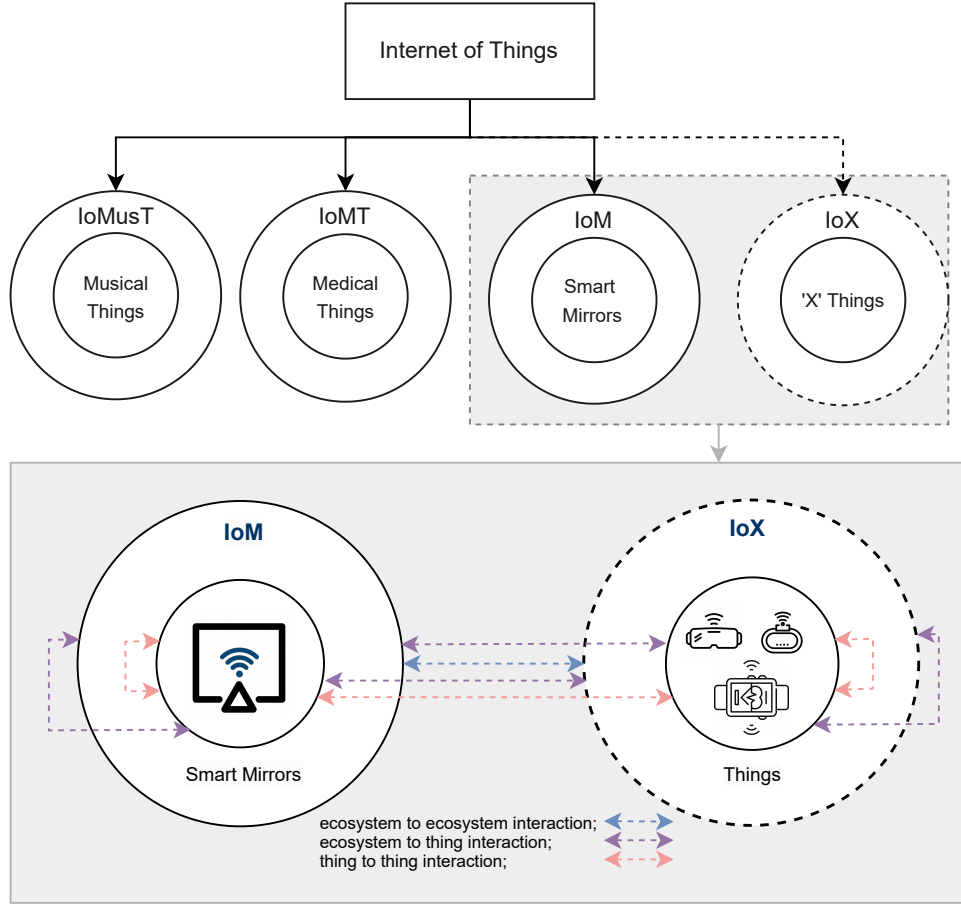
Internet of Things

IoMusT

Musical Things

IoMT

Medical Things

IoM

Smart Mirrors

IoX

'X' Things

IoM

Smart Mirrors

IoX

Things

ecosystem to ecosystem interaction;
ecosystem to thing interaction;
thing to thing interaction;